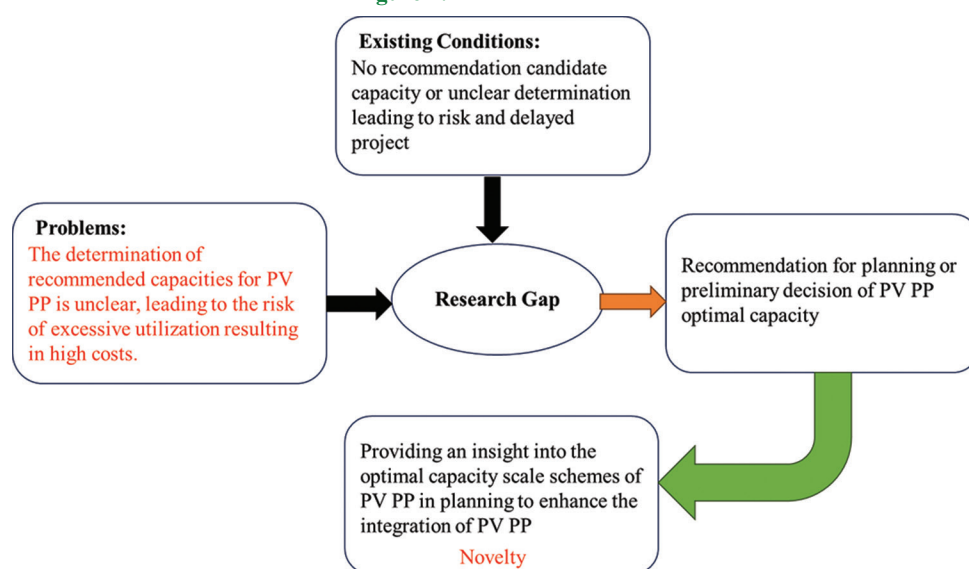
Existing Conditions:
No recommendation candidate capacity or unclear determination leading to risk and delayed project

Problems:
The determination of recommended capacities for PV PP is unclear, leading to the risk of excessive utilization resulting in high costs.

Research Gap

Recommendation for planning or preliminary decision of PV PP optimal capacity

Providing an insight into the optimal capacity scale schemes of PV PP in planning to enhance the integration of PV PP
Novelty